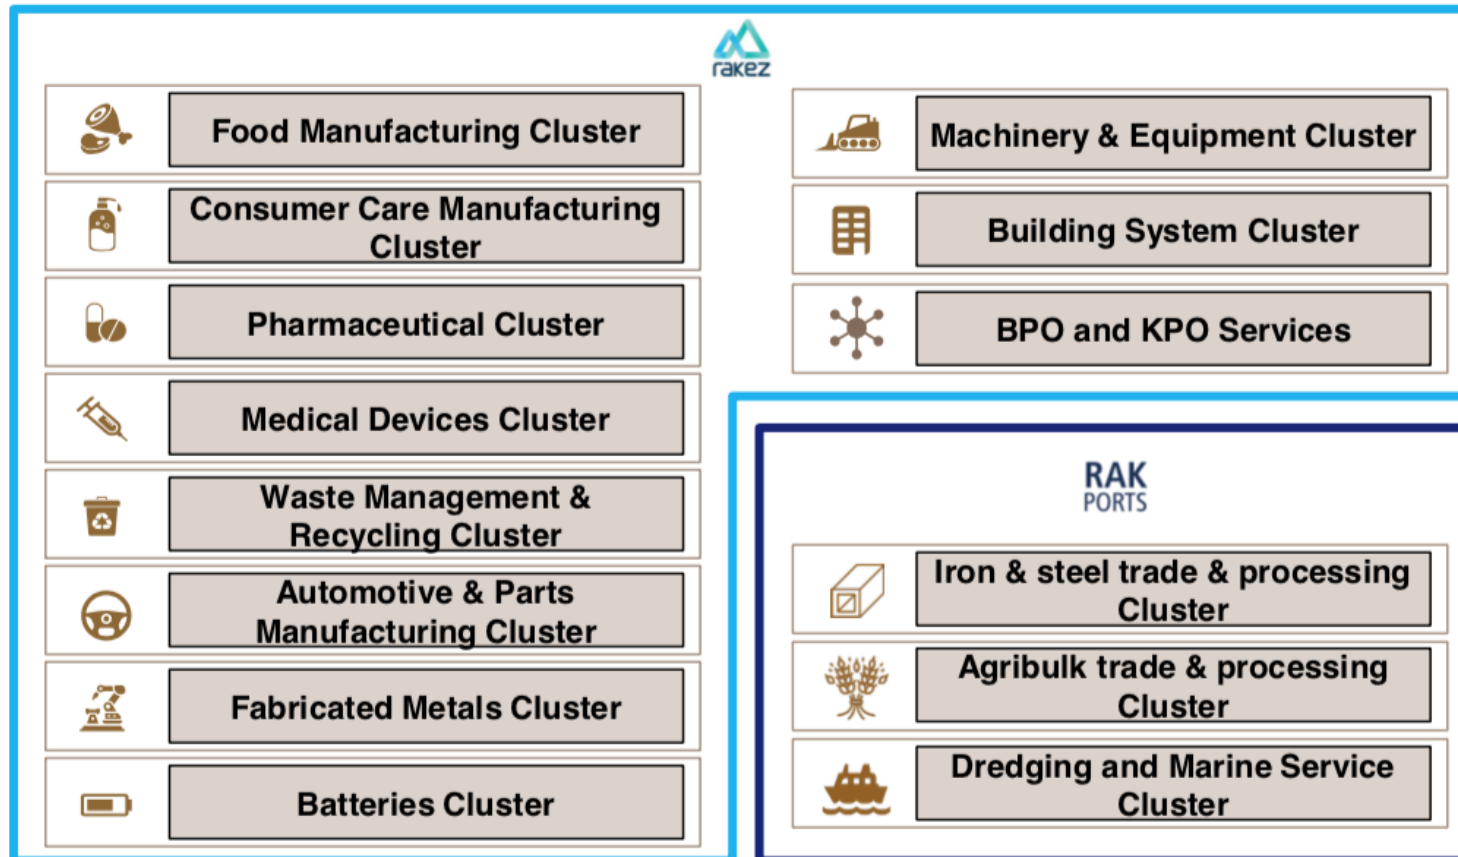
rakez

Food Manufacturing Cluster

Consumer Care Manufacturing Cluster

Pharmaceutical Cluster

Medical Devices Cluster

Waste Management & Recycling Cluster

Automotive & Parts Manufacturing Cluster

Fabricated Metals Cluster

Batteries Cluster

Machinery & Equipment Cluster

Building System Cluster

BPO and KPO Services

RAK PORTS

Iron & steel trade & processing Cluster

Agribulk trade & processing Cluster

Dredging and Marine Service Cluster